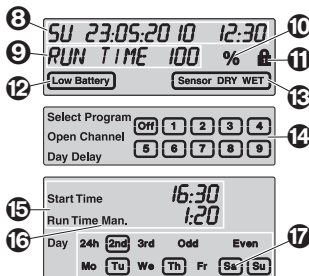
8
SU 23:05:20 10 12:30
10
9
RUN TIME 100 %
11
Low Battery
Sensor DRY WET
12
13
Select Program
Open Channel
Day Delay
Off 1 2 3 4
5 6 7 8 9
14
Start Time 16:30
15
Run Time Man. 1:20
16
Day 24h 2nd 3rd Odd Even
17
Mo Tu We Th Fr Sa Su